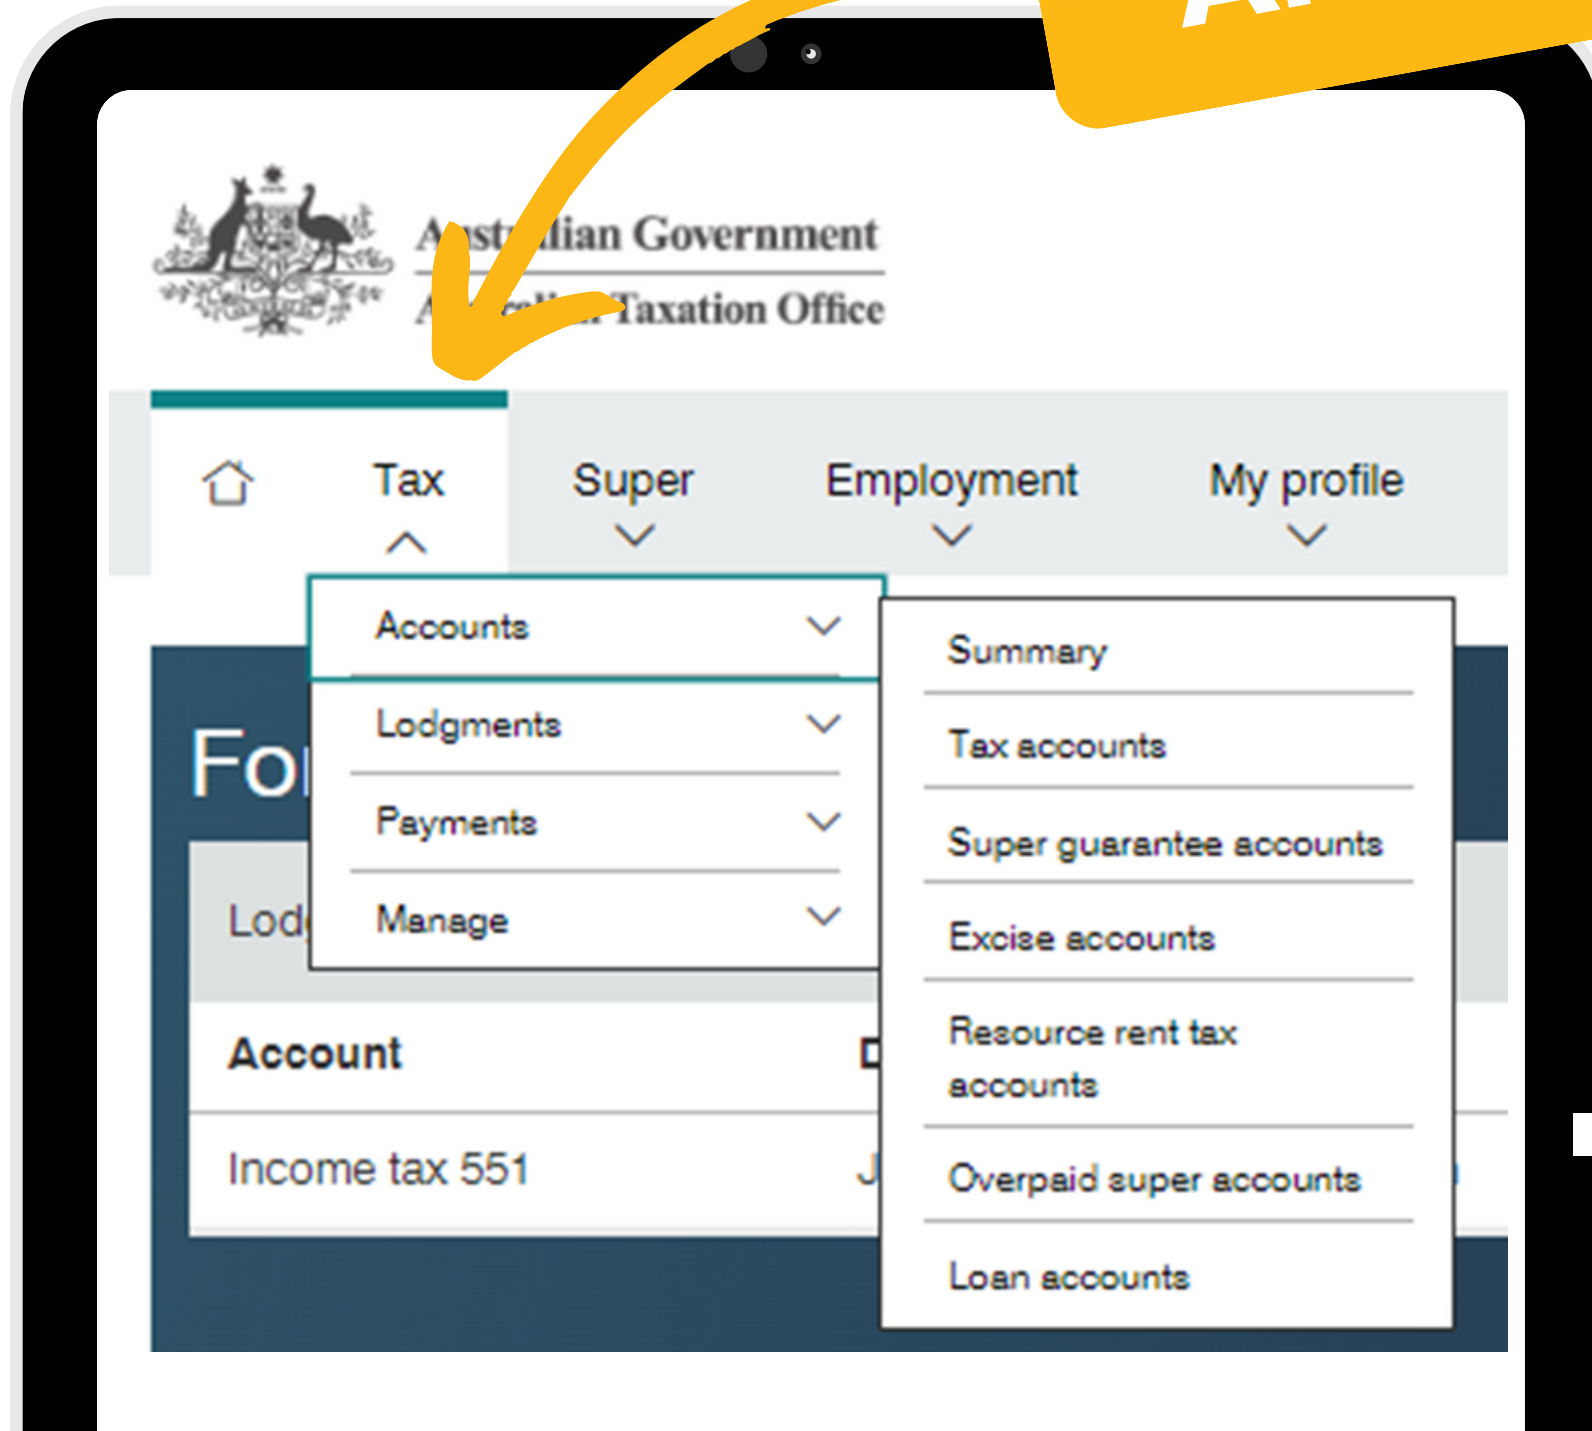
A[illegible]

A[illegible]stralian Government
A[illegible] Taxation Office

Tax

Super

Employment

My profile

Accounts

Lodgments

Payments

Manage

Summary

Tax accounts

Super guarantee accounts

Excise accounts

Resource rent tax accounts

Overpaid super accounts

Loan accounts

Fo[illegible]

Lod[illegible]

Account

D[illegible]

Income tax 551

J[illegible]